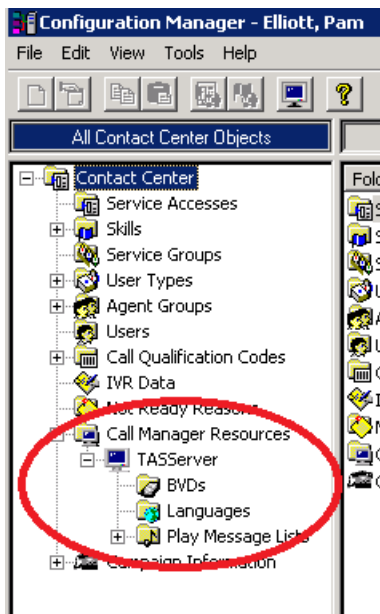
Configuration Manager - Elliott, Pam

File Edit View Tools Help

All Contact Center Objects

Contact Center
Service Accesses
Skills
Service Groups
User Types
Agent Groups
Users
Call Qualification Codes
IVR Data
Not Ready Reasons
Call Manager Resources
TASServer
BVDs
Languages
Play Message Lists
Campaign Information

Fold